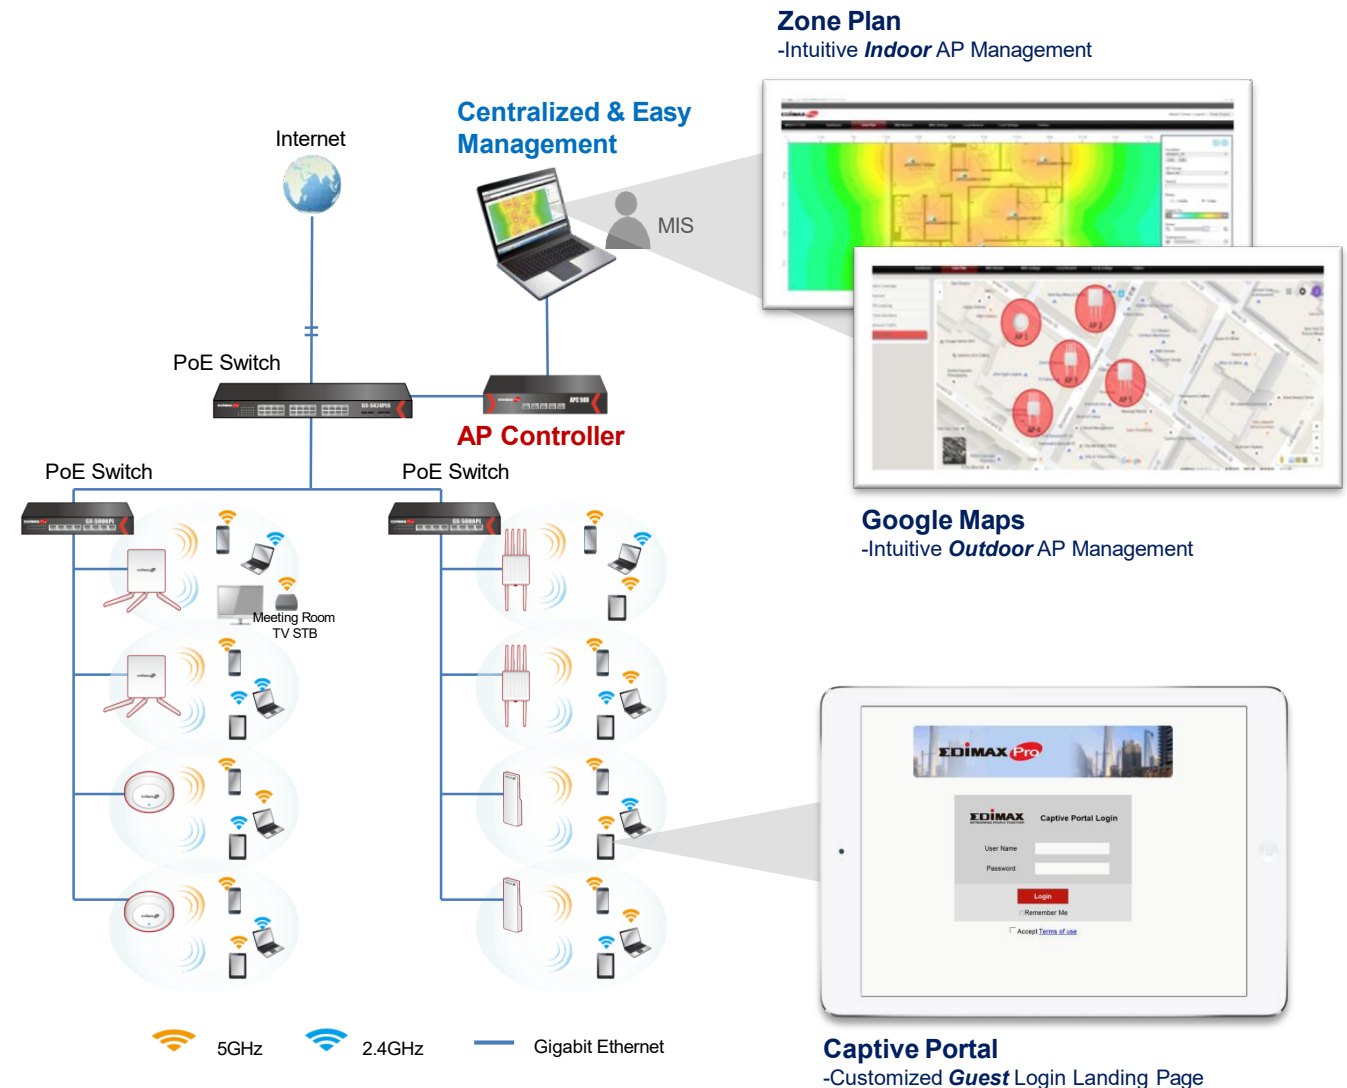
Zone Plan
-Intuitive *Indoor* AP Management

Centralized & Easy Management

Internet

MIS

PoE Switch

AP Controller

PoE Switch

PoE Switch

Meeting Room TV STB

Google Maps
-Intuitive *Outdoor* AP Management

EDIMAX Pro

EDIMAX Captive Portal Login

User Name

Password

Login

Remember Me

Accept Terms of use

5GHz 2.4GHz Gigabit Ethernet

Captive Portal
-Customized *Guest* Login Landing Page